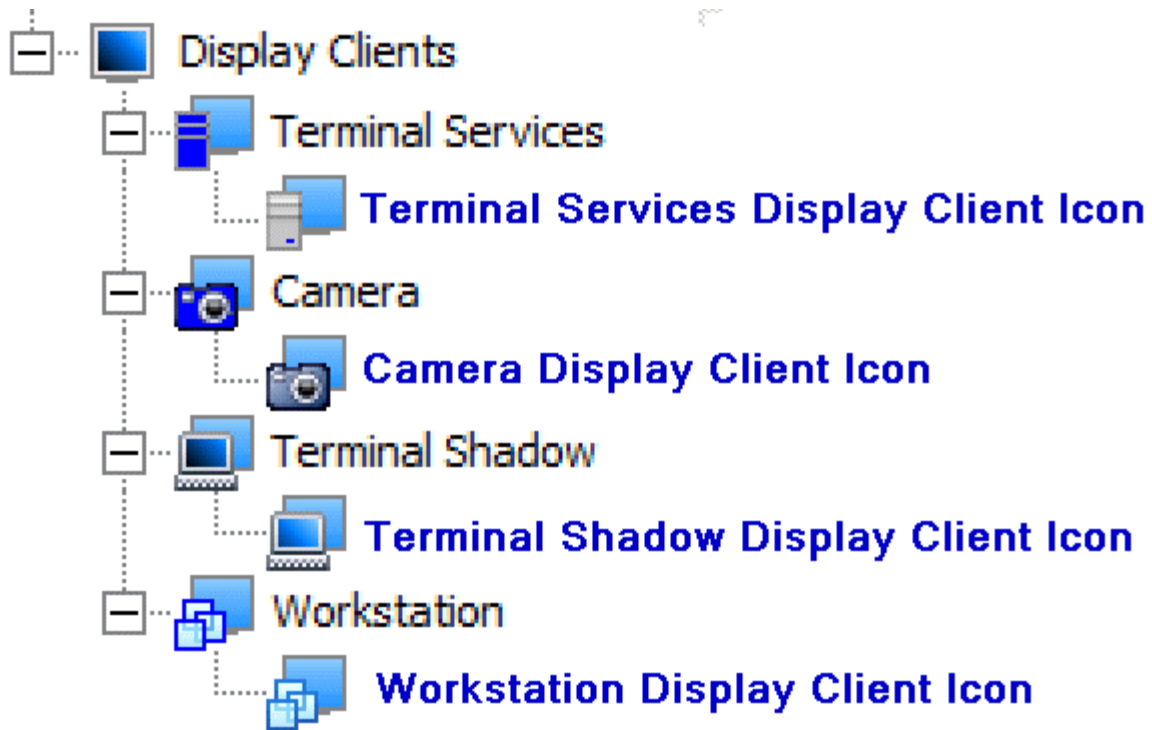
Display Clients
Terminal Services
Terminal Services Display Client Icon
Camera
Camera Display Client Icon
Terminal Shadow
Terminal Shadow Display Client Icon
Workstation
Workstation Display Client Icon